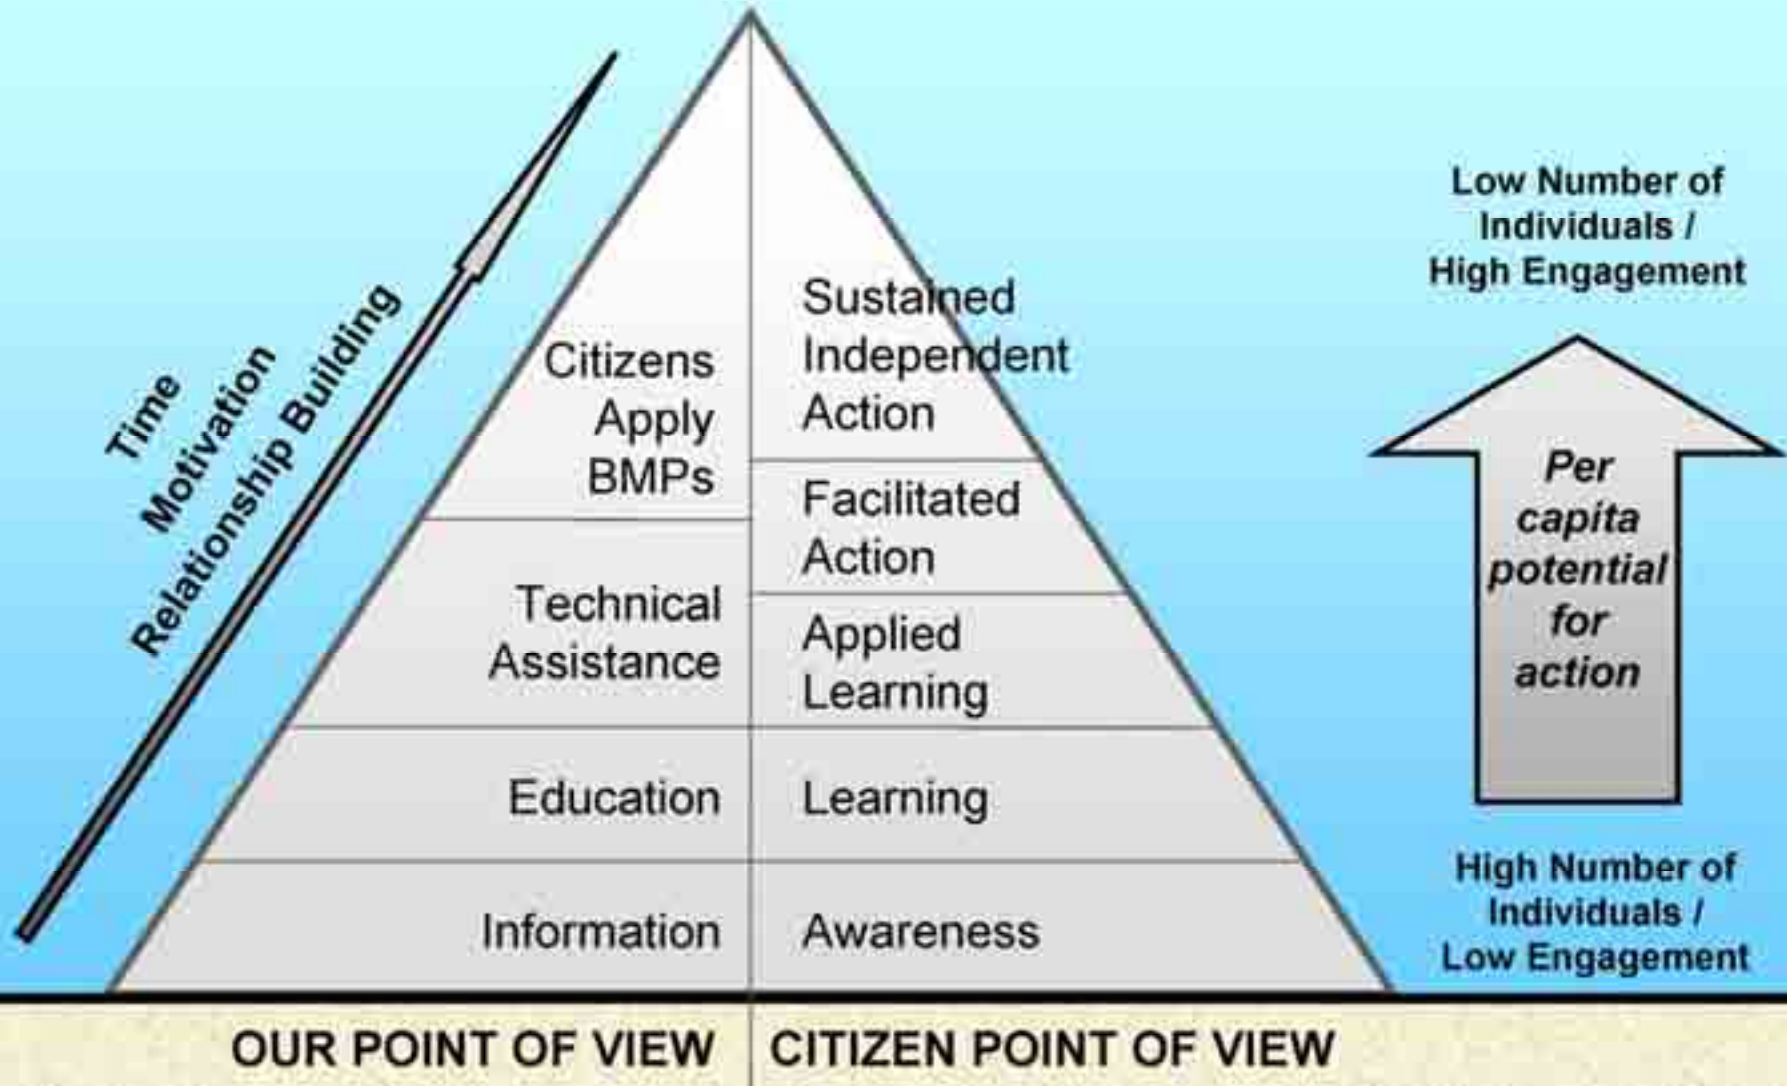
Time
Motivation
Relationship Building

Citizens Apply BMPs

Sustained Independent Action

Facilitated Action

Technical Assistance

Applied Learning

Education

Learning

Information

Awareness

Low Number of Individuals / High Engagement

Per capita potential for action

High Number of Individuals / Low Engagement

OUR POINT OF VIEW

CITIZEN POINT OF VIEW